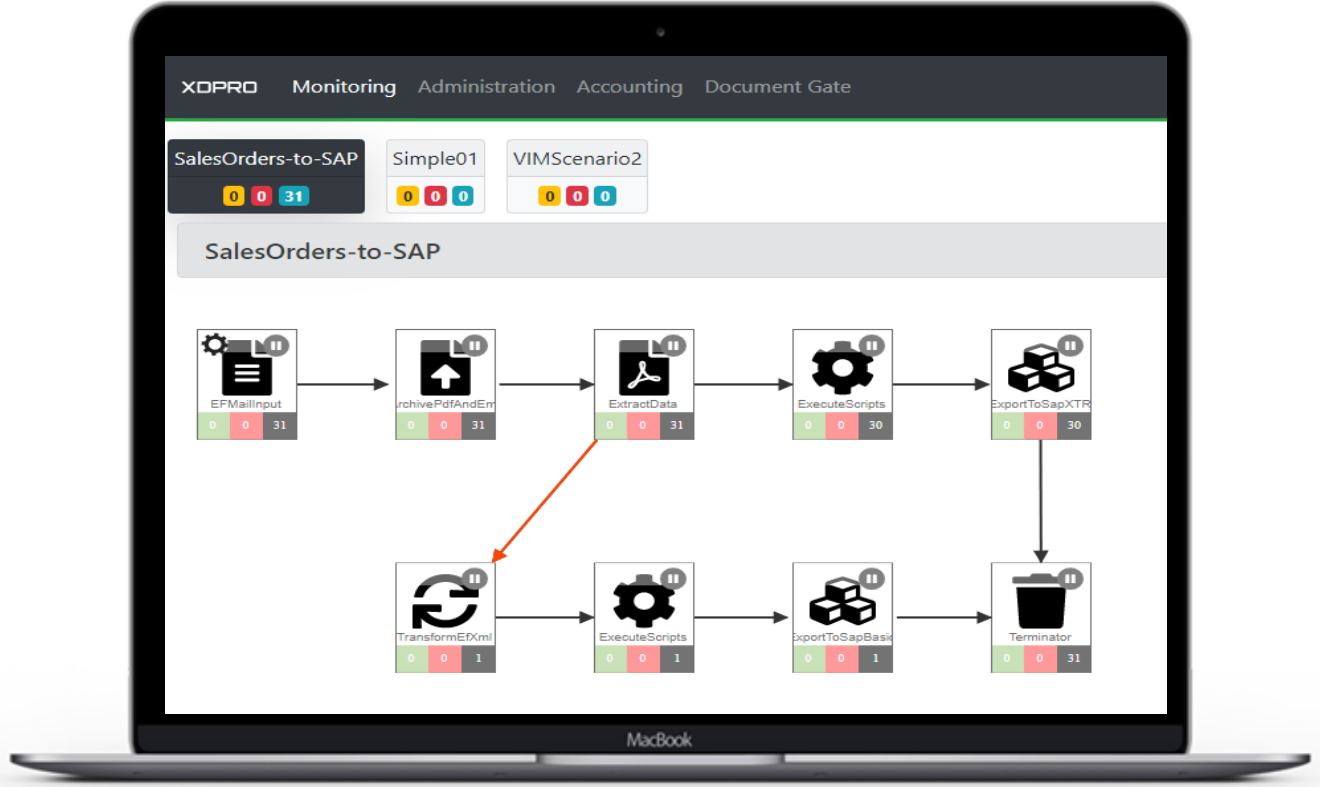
XDPRO Monitoring Administration Accounting Document Gate

SalesOrders-to-SAP
0 0 31

Simple01
0 0 0

VIMScenario2
0 0 0

SalesOrders-to-SAP

EFMailInput
0 0 31

rchivePdfAndEm
0 0 31

ExtractData
0 0 31

ExecuteScripts
0 0 30

ExportToSapXTR
0 0 30

TransformEfXml
0 0 1

ExecuteScripts
0 0 1

ExportToSapBasi
0 0 1

Terminator
0 0 31

MacBook